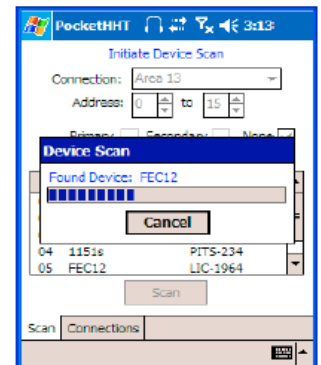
PocketHHT 3:13

Initiate Device Scan

Connection: Area 13

Address: 0 to 15

Primary: Secondary: None

Device Scan

Found Device: FEC12

Cancel

04 1151s PITS-234
05 FEC12 LIC-1964

Scan

Scan Connections